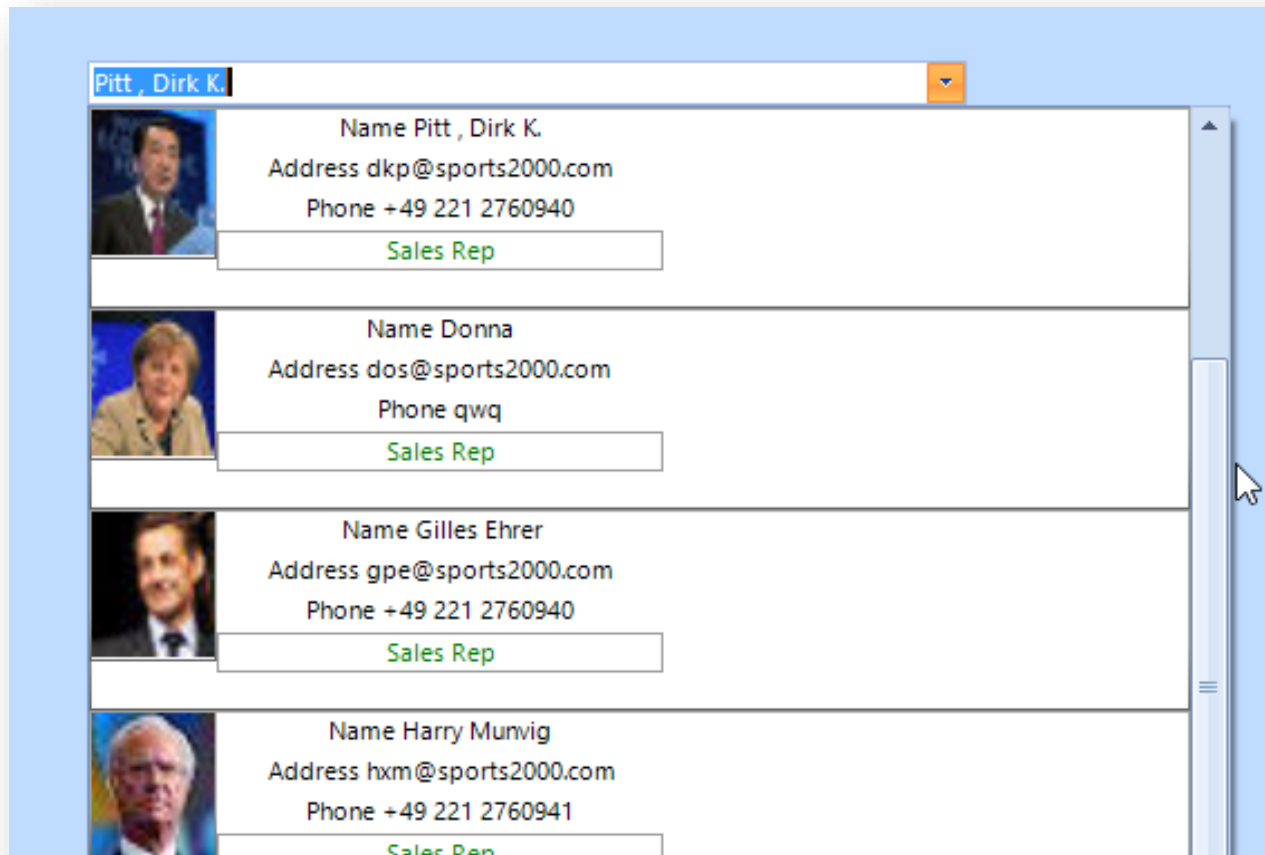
Pitt , Dirk K.

Name Pitt , Dirk K.
Address dkp@sports2000.com
Phone +49 221 2760940
Sales Rep

Name Donna
Address dos@sports2000.com
Phone qwq
Sales Rep

Name Gilles Ehrer
Address gpe@sports2000.com
Phone +49 221 2760940
Sales Rep

Name Harry Munvig
Address hxm@sports2000.com
Phone +49 221 2760941
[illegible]